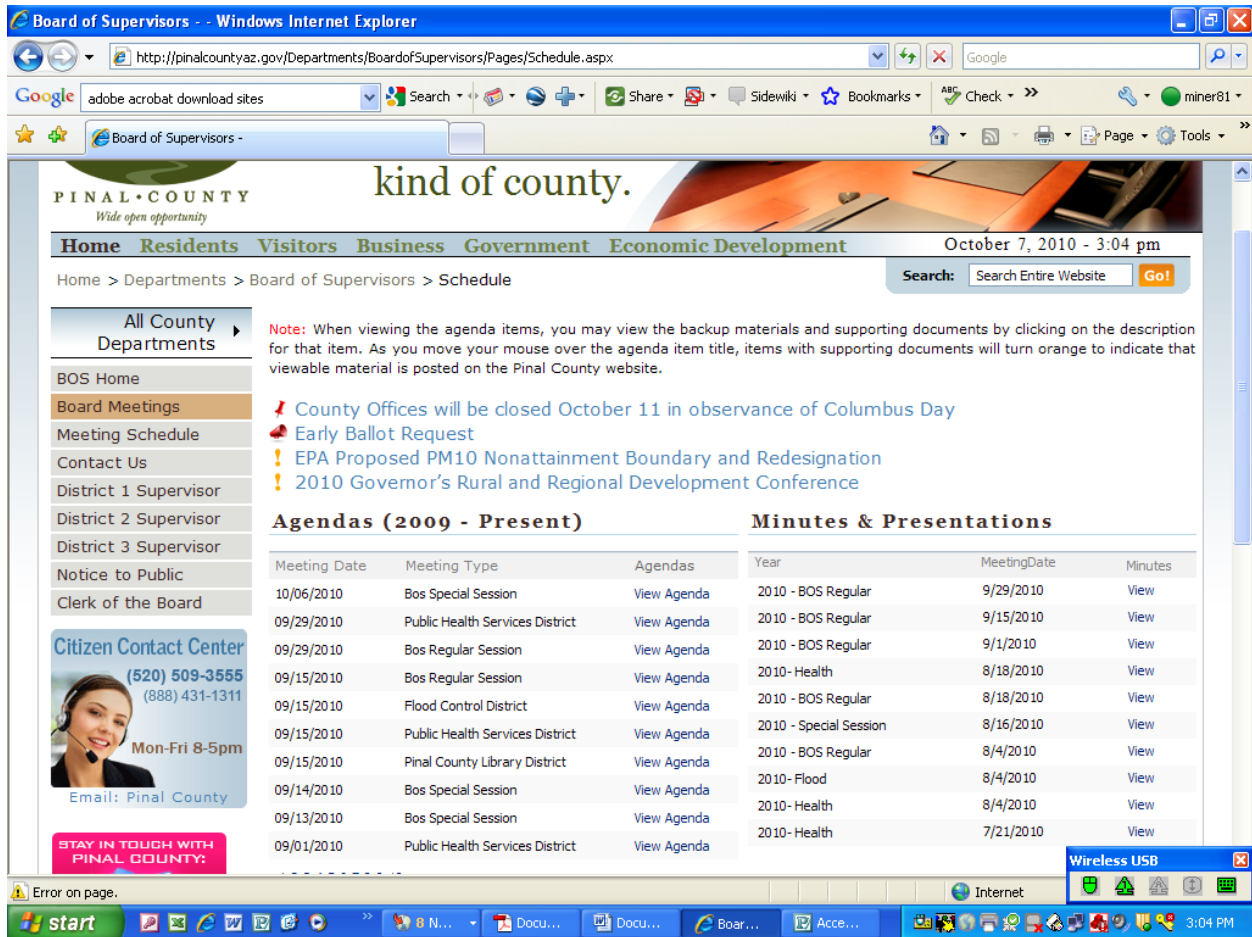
Board of Supervisors - - Windows Internet Explorer

http://pinalcountyaz.gov/Departments/BoardofSupervisors/Pages/Schedule.aspx

Google

Google adobe acrobat download sites Search Share Sidewiki Bookmarks Check miner81

Board of Supervisors -

Page Tools

PINAL • COUNTY
Wide open opportunity

kind of county.

Home Residents Visitors Business Government Economic Development

October 7, 2010 - 3:04 pm

Home > Departments > Board of Supervisors > Schedule

Search: Search Entire Website Go!

All County Departments

BOS Home
Board Meetings
Meeting Schedule
Contact Us
District 1 Supervisor
District 2 Supervisor
District 3 Supervisor
Notice to Public
Clerk of the Board

Citizen Contact Center
(520) 509-3555
(888) 431-1311
Mon-Fri 8-5pm
Email: Pinal County

STAY IN TOUCH WITH PINAL COUNTY:

Note: When viewing the agenda items, you may view the backup materials and supporting documents by clicking on the description for that item. As you move your mouse over the agenda item title, items with supporting documents will turn orange to indicate that viewable material is posted on the Pinal County website.

County Offices will be closed October 11 in observance of Columbus Day
Early Ballot Request
EPA Proposed PM10 Nonattainment Boundary and Redesignation
2010 Governor's Rural and Regional Development Conference

Agendas (2009 - Present)

| Meeting Date | Meeting Type | Agendas |
|---|---|---|
| 10/06/2010 | Bos Special Session | View Agenda |
| 09/29/2010 | Public Health Services District | View Agenda |
| 09/29/2010 | Bos Regular Session | View Agenda |
| 09/15/2010 | Bos Regular Session | View Agenda |
| 09/15/2010 | Flood Control District | View Agenda |
| 09/15/2010 | Public Health Services District | View Agenda |
| 09/15/2010 | Pinal County Library District | View Agenda |
| 09/14/2010 | Bos Special Session | View Agenda |
| 09/13/2010 | Bos Special Session | View Agenda |
| 09/01/2010 | Public Health Services District | View Agenda |

Minutes & Presentations

| Year | MeetingDate | Minutes |
|---|---|---|
| 2010 - BOS Regular | 9/29/2010 | View |
| 2010 - BOS Regular | 9/15/2010 | View |
| 2010 - BOS Regular | 9/1/2010 | View |
| 2010- Health | 8/18/2010 | View |
| 2010 - BOS Regular | 8/18/2010 | View |
| 2010 - Special Session | 8/16/2010 | View |
| 2010 - BOS Regular | 8/4/2010 | View |
| 2010- Flood | 8/4/2010 | View |
| 2010- Health | 8/4/2010 | View |
| 2010- Health | 7/21/2010 | View |

Wireless USB

Error on page.

Internet

start 8 N... Docu... Docu... Boar... Acce... 3:04 PM